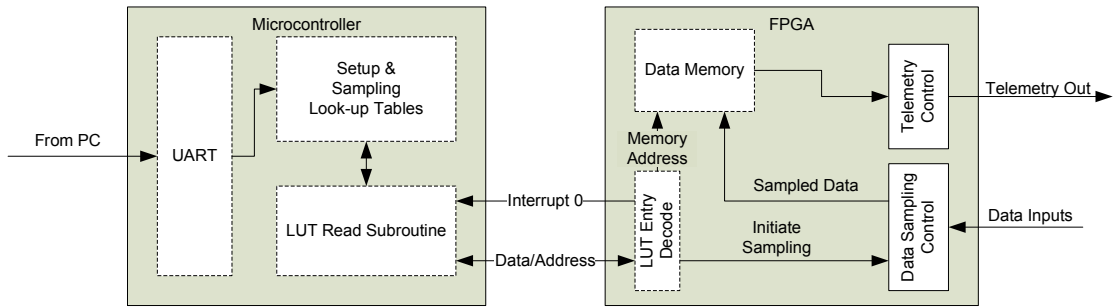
Microcontroller

From PC

UART

Setup & Sampling Look-up Tables

LUT Read Subroutine

Interrupt 0

Data/Address

FPGA

Data Memory

Telemetry Control

Telemetry Out

Memory Address

LUT Entry Decode

Sampled Data

Initiate Sampling

Data Sampling Control

Data Inputs